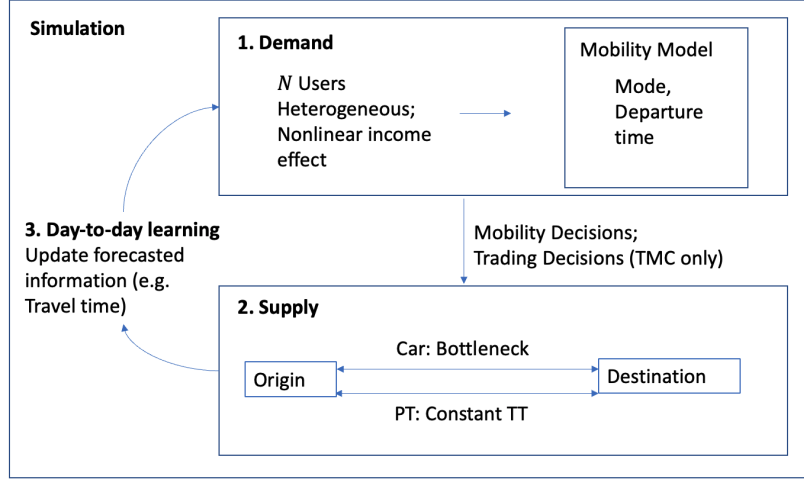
Simulation

1. Demand

$N$ Users
Heterogeneous;
Nonlinear income effect

Mobility Model
Mode,
Departure time

3. Day-to-day learning
Update forecasted information (e.g. Travel time)

Mobility Decisions;
Trading Decisions (TMC only)

2. Supply

Car: Bottleneck

Origin

Destination

PT: Constant TT